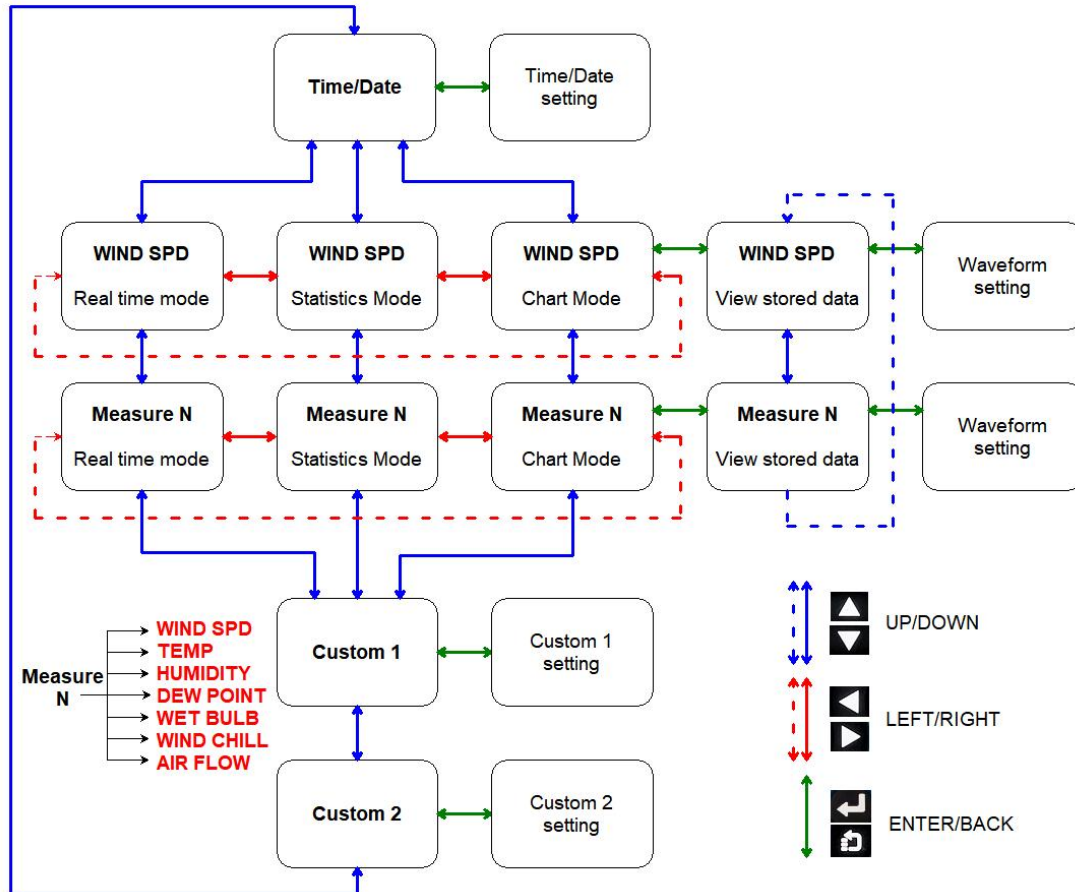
Time/Date

Time/Date setting

WIND SPD
Real time mode

WIND SPD
Statistics Mode

WIND SPD
Chart Mode

WIND SPD
View stored data

Waveform setting

Measure N
Real time mode

Measure N
Statistics Mode

Measure N
Chart Mode

Measure N
View stored data

Waveform setting

Custom 1

Custom 1 setting

Custom 2

Custom 2 setting

Measure N

WIND SPD
TEMP
HUMIDITY
DEW POINT
WET BULB
WIND CHILL
AIR FLOW

UP/DOWN

LEFT/RIGHT

ENTER/BACK